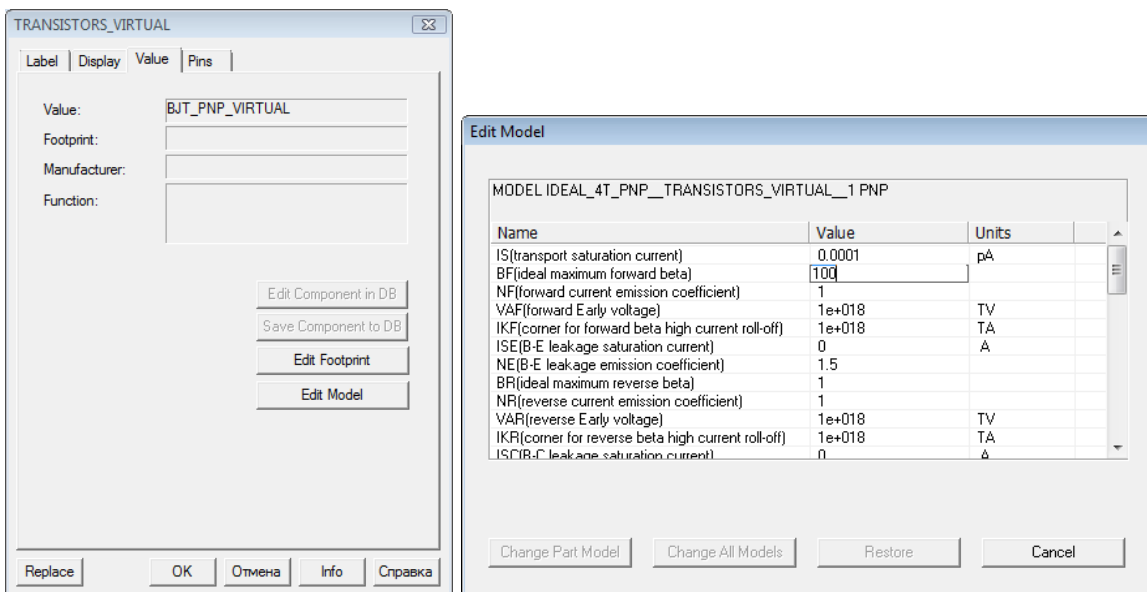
TRANSISTORS_VIRTUAL

Label | Display | Value | Pins

Value: BJT_PNP_VIRTUAL

Footprint:

Manufacturer:

Function:

Edit Component in DB

Save Component to DB

Edit Footprint

Edit Model

Replace | OK | Отмена | Info | Справка

Edit Model

MODEL IDEAL_4T_PNP__TRANSISTORS_VIRTUAL__1 PNP

| Name | Value | Units |
|---|---|---|
| IS(transport saturation current) | 0.0001 | pA |
| BF(ideal maximum forward beta) | 100 | |
| NF(forward current emission coefficient) | 1 | |
| VAF(forward Early voltage) | 1e+018 | TV |
| IKF(corner for forward beta high current roll-off) | 1e+018 | TA |
| ISE(B-E leakage saturation current) | 0 | A |
| NE(B-E leakage emission coefficient) | 1.5 | |
| BR(ideal maximum reverse beta) | 1 | |
| NR(reverse current emission coefficient) | 1 | |
| VAR(reverse Early voltage) | 1e+018 | TV |
| IKR(corner for reverse beta high current roll-off) | 1e+018 | TA |
| ISC(B-C leakage saturation current) | 0 | A |

Change Part Model | Change All Models | Restore | Cancel